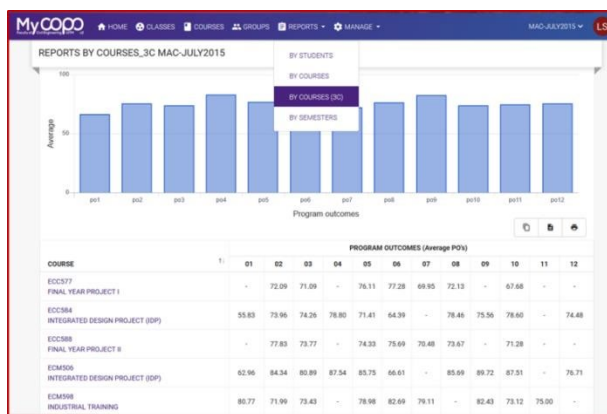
MyCOPO HOME CLASSES COURSES GROUPS REPORTS MANAGE MAC-JULY2015 LS

REPORTS BY COURSES_3C MAC-JULY2015

BY STUDENTS
BY COURSES
BY COURSES (3C)
BY SEMESTERS

100
50
0
Average
po1 po2 po3 po4 po5 po6 po7 po8 po9 po10 po11 po12
Program outcomes

PROGRAM OUTCOMES (Average PO's)

| COURSE | 01 | 02 | 03 | 04 | 05 | 06 | 07 | 08 | 09 | 10 | 11 | 12 |
|---|---|---|---|---|---|---|---|---|---|---|---|---|
| ECC577 FINAL YEAR PROJECT I | - | 72.09 | 71.09 | - | 76.11 | 77.28 | 69.95 | 72.13 | - | 67.68 | - | - |
| ECC584 INTEGRATED DESIGN PROJECT (IDP) | 55.83 | 73.96 | 74.26 | 78.80 | 71.41 | 64.39 | - | 78.46 | 75.56 | 78.60 | - | 74.48 |
| ECC588 FINAL YEAR PROJECT II | - | 77.83 | 73.77 | - | 74.33 | 75.69 | 70.48 | 73.67 | - | 71.28 | - | - |
| ECM506 INTEGRATED DESIGN PROJECT (IDP) | 62.96 | 84.34 | 80.89 | 87.54 | 85.75 | 66.61 | - | 85.69 | 89.72 | 87.51 | - | 76.71 |
| ECM598 INDUSTRIAL TRAINING | 80.77 | 71.99 | 73.43 | - | 78.98 | 82.69 | 79.11 | - | 82.43 | 73.12 | 75.00 | - |